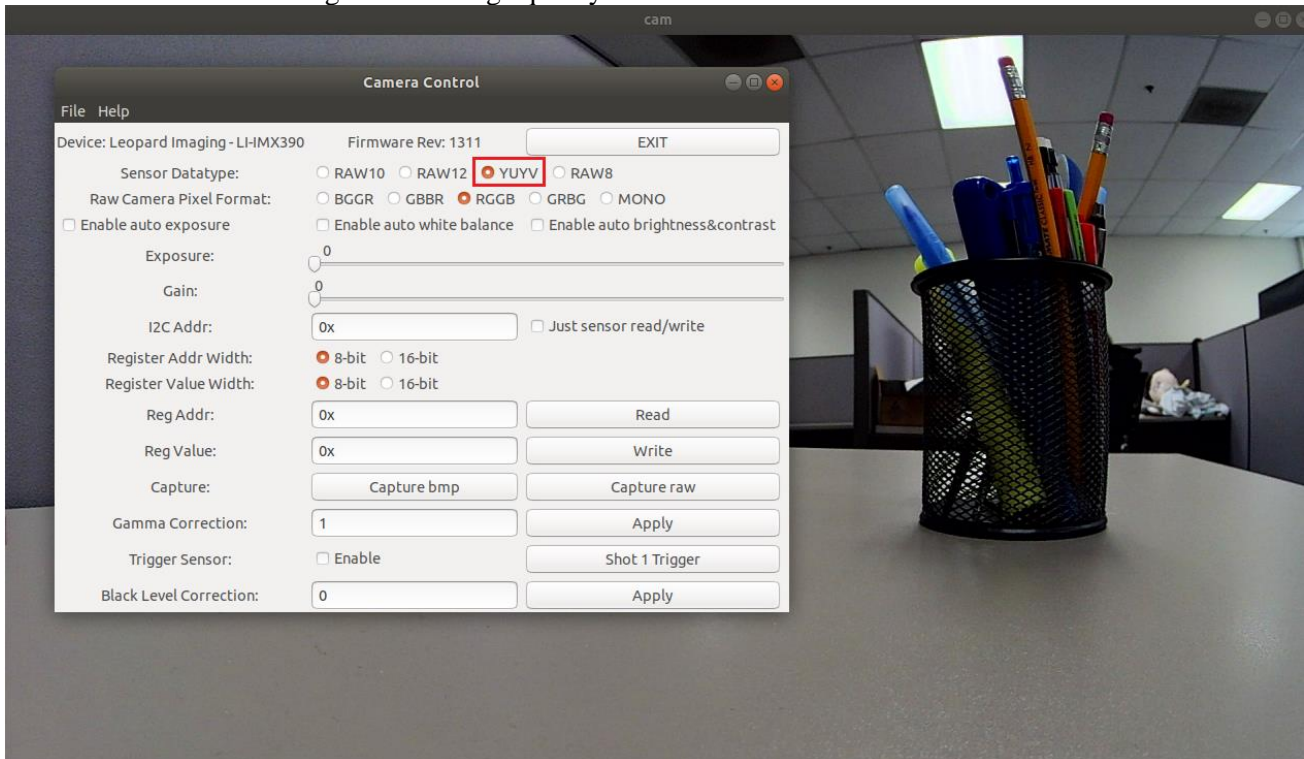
cam

Camera Control

File Help

Device: Leopard Imaging - LI-IMX390 Firmware Rev: 1311 EXIT

Sensor Datatype: RAW10 RAW12 YUYV RAW8

Raw Camera Pixel Format: BGGR GBBR RGGB GRBG MONO

Enable auto exposure Enable auto white balance Enable auto brightness&contrast

Exposure: 0

Gain: 0

I2C Addr: 0x Just sensor read/write

Register Addr Width: 8-bit 16-bit

Register Value Width: 8-bit 16-bit

Reg Addr: 0x Read

Reg Value: 0x Write

Capture: Capture bmp Capture raw

Gamma Correction: 1 Apply

Trigger Sensor: Enable Shot 1 Trigger

Black Level Correction: 0 Apply